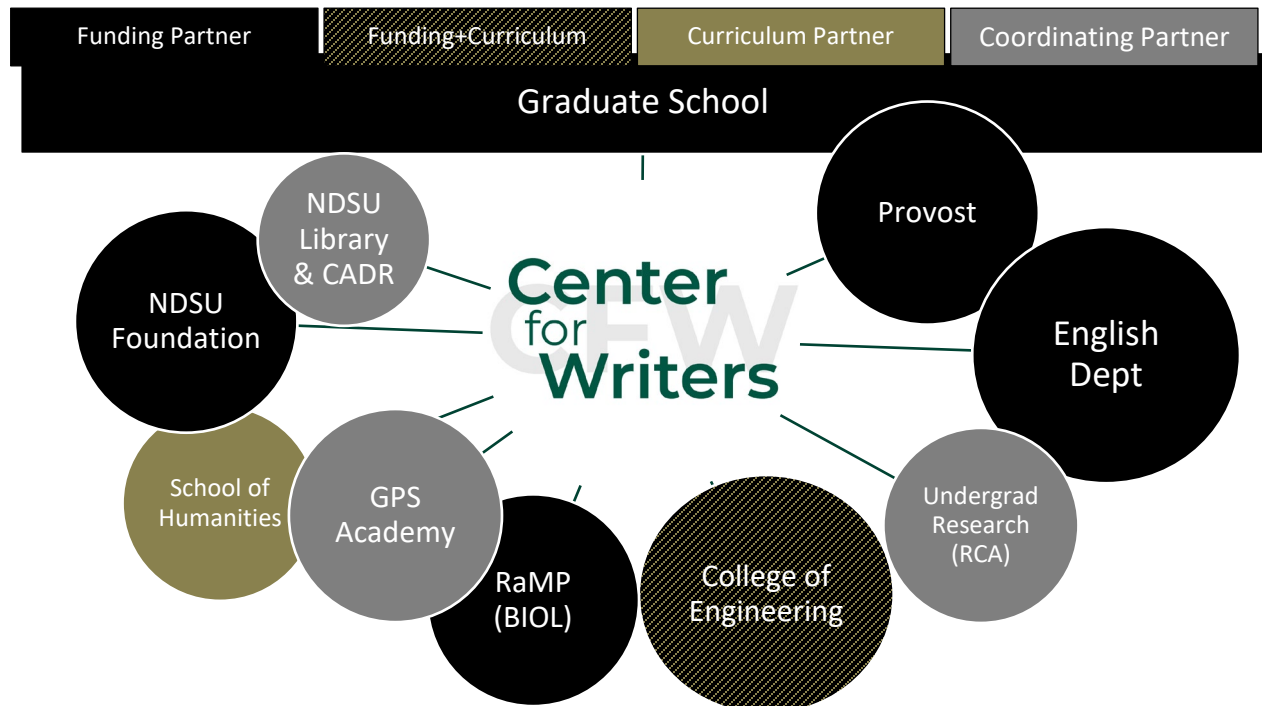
Funding Partner
Funding+Curriculum
Curriculum Partner
Coordinating Partner

Graduate School

Provost

NDSU Library & CADR

NDSU Foundation

CFW
Center for Writers

English Dept

School of Humanities

GPS Academy

RaMP (BIOL)

College of Engineering

Undergrad Research (RCA)